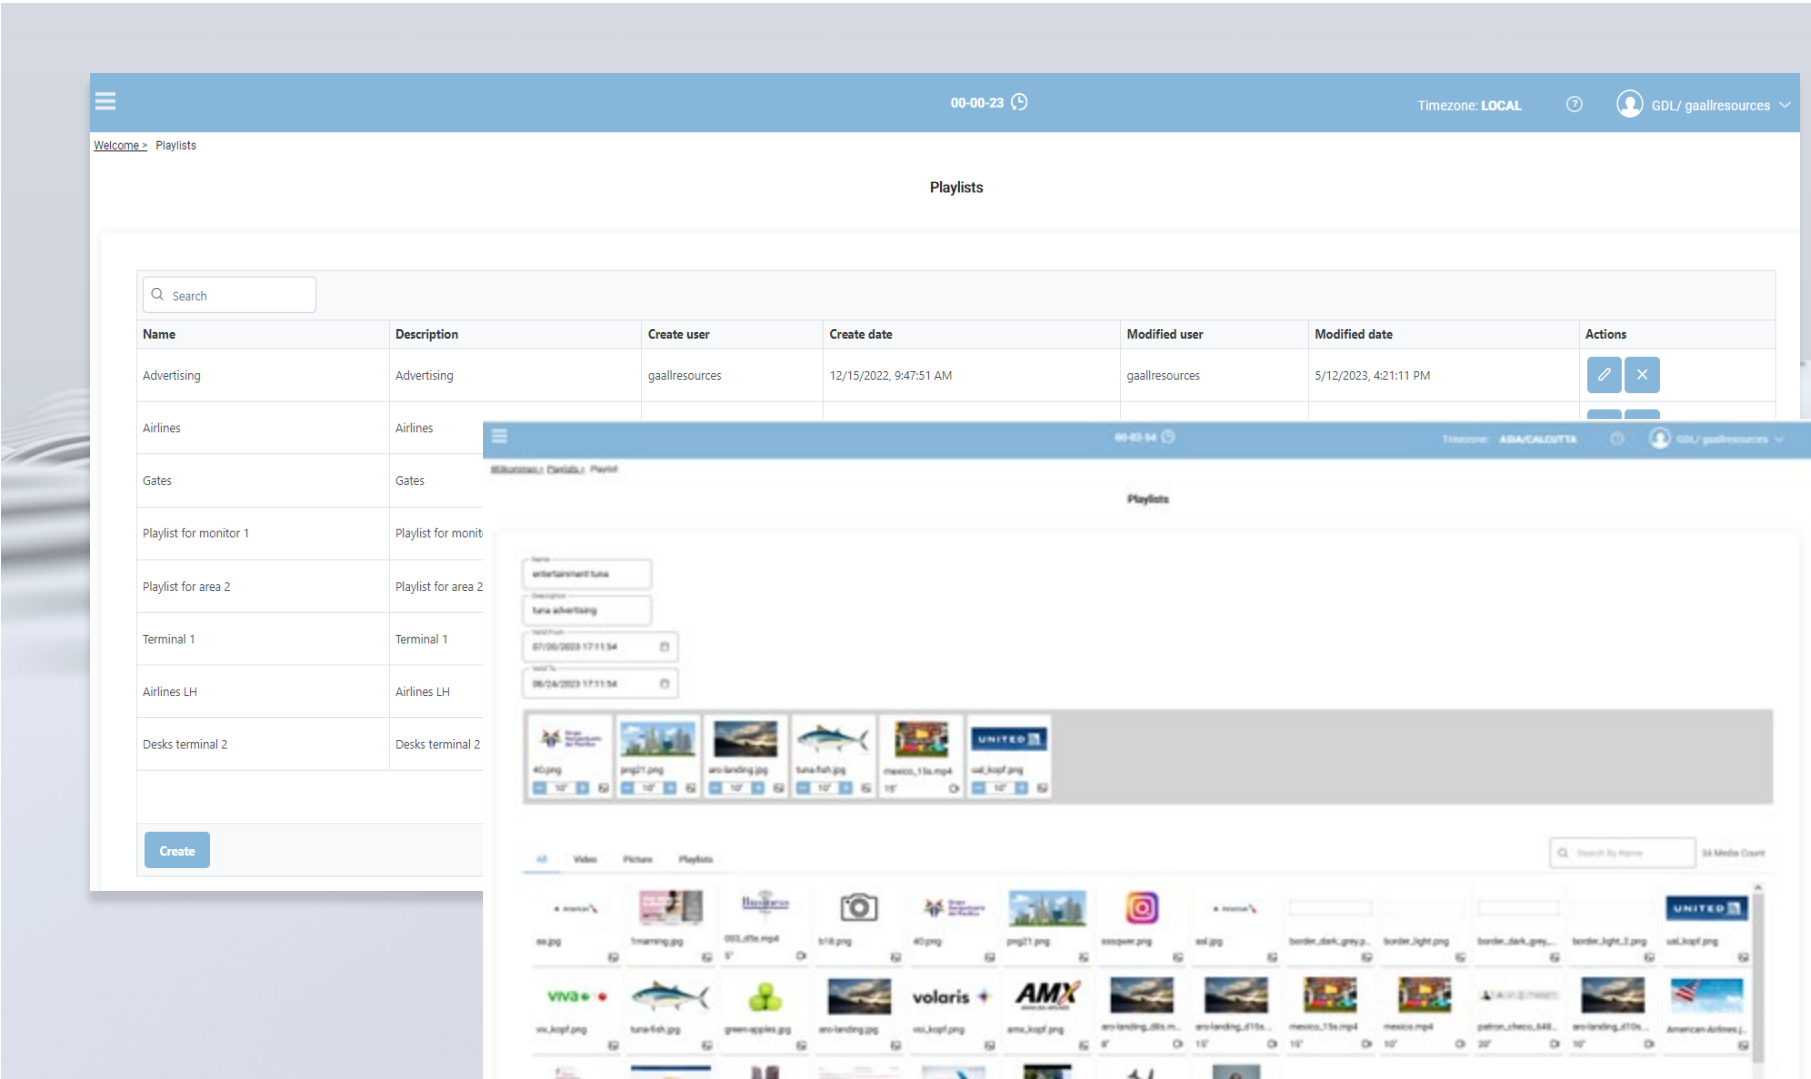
00-00-23

Timezone: LOCAL

GDL/ gaallresources

Welcome > Playlists

Playlists

Search

| Name | Description | Create user | Create date | Modified user | Modified date | Actions |
|---|---|---|---|---|---|---|
| Advertising | Advertising | gaallresources | 12/15/2022, 9:47:51 AM | gaallresources | 5/12/2023, 4:21:11 PM | |
| Airlines | Airlines | | | | | |
| Gates | Gates | | | | | |
| Playlist for monitor 1 | Playlist for monit | | | | | |
| Playlist for area 2 | Playlist for area 2 | | | | | |
| Terminal 1 | Terminal 1 | | | | | |
| Airlines LH | Airlines LH | | | | | |
| Desks terminal 2 | Desks terminal 2 | | | | | |

Create

Timezone: ASIA/CALCUTTA

Playlists

entertainment tuna

tuna advertising

40.png

png21.png

aro-landing.jpg

tuna-fish.jpg

mexico_15s.mp4

ual_kopf.png

All Video Picture Playlists

Search By Name

aa.jpg 1morning.jpg 003_d5s.mp4 b18.png 40.png png21.png ssoqwer.png aal.jpg border_dark_grey.p.. border_light.png border_dark_grey... border_light_2.png ual_kopf.png

viva_kopf.png tuna-fish.jpg green-apples.jpg aro-landing.jpg voi_kopf.png amx_kopf.png aro-landing_d8s.m.. aro-landing_d15s... mexico_15s.mp4 mexico.mp4 patron_checo_b48... aro-landing_d10s... American-Airlines.j..

volaris AMX UNITED